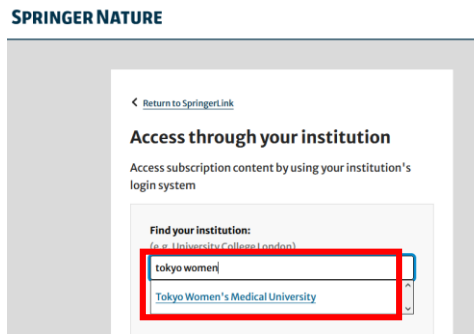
SPRINGER NATURE

< Return to SpringerLink

Access through your institution

Access subscription content by using your institution's login system

Find your institution:
(e.g. University College London)

tokyo women

Tokyo Women's Medical University